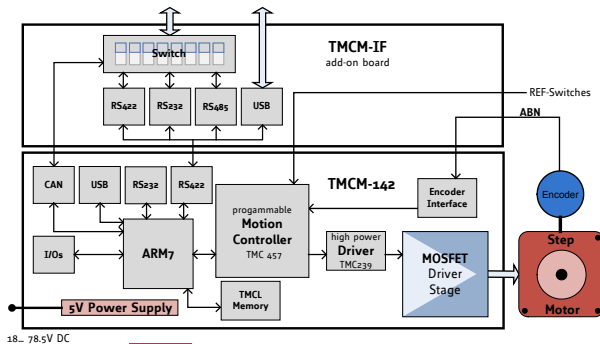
TMCM-IF
add-on board

Switch

RS422
RS232
RS485
USB

REF-Switches
ABN

TMCM-142

CAN
USB
RS232
RS422

progammable
Motion Controller
TMC 457

Encoder Interface

Encoder

I/Os
ARM7

high power
Driver
TMC239

MOSFET
Driver
Stage

Step
Motor

5V Power Supply

TMCL Memory

18… 78.5V DC